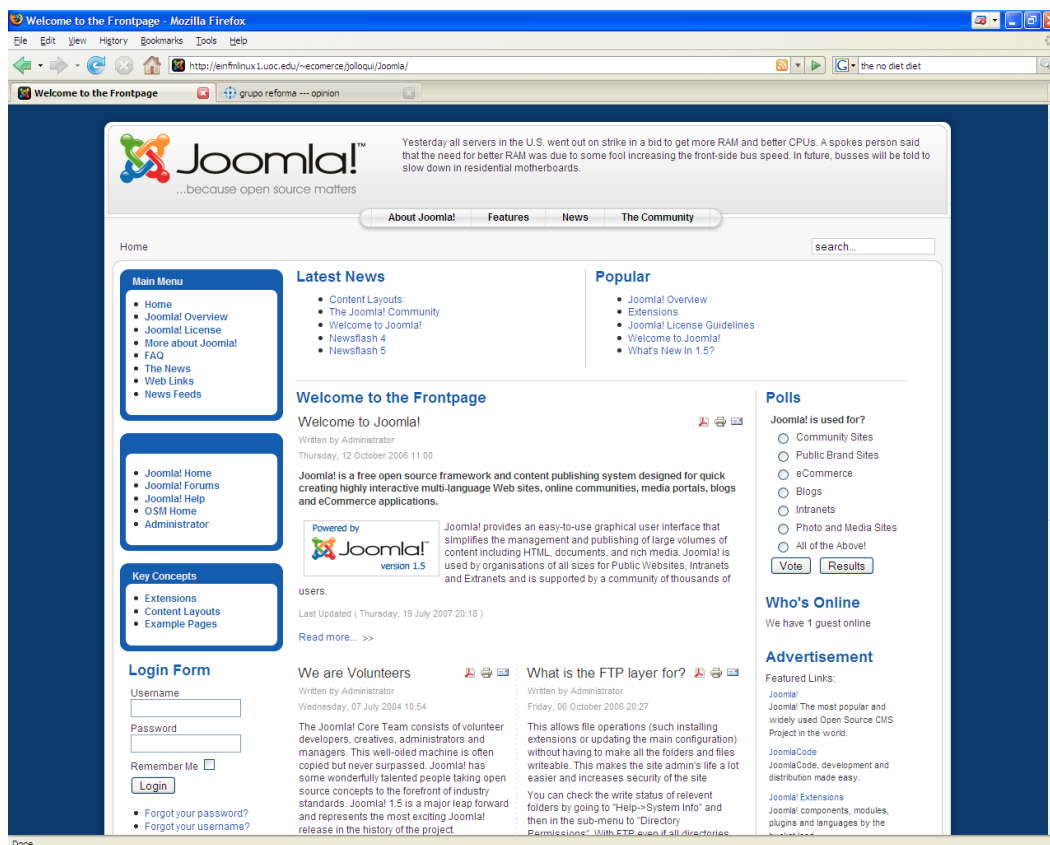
Welcome to the Frontpage - Mozilla Firefox

File Edit View History Bookmarks Tools Help

http://einfmlinux1.uoc.edu/~ecomerce/jolloqui/Joomla/

the no diet diet

Welcome to the Frontpage

grupo reforma --- opinion

Joomla!™
...because open source matters

Yesterday all servers in the U.S. went out on strike in a bid to get more RAM and better CPUs. A spokes person said that the need for better RAM was due to some fool increasing the front-side bus speed. In future, busses will be told to slow down in residential motherboards.

About Joomla! | Features | News | The Community

Home

search...

Main Menu
- Home
- Joomla! Overview
- Joomla! License
- More about Joomla!
- FAQ
- The News
- Web Links
- News Feeds

- Joomla! Home
- Joomla! Forums
- Joomla! Help
- OSM Home
- Administrator

Key Concepts
- Extensions
- Content Layouts
- Example Pages

Login Form
Username

Password

Remember Me
Login
- Forgot your password?
- Forgot your username?

Latest News
- Content Layouts
- The Joomla! Community
- Welcome to Joomla!
- Newsflash 4
- Newsflash 5

Popular
- Joomla! Overview
- Extensions
- Joomla! License Guidelines
- Welcome to Joomla!
- What's New In 1.5?

Welcome to the Frontpage

Welcome to Joomla!
Written by Administrator
Thursday, 12 October 2006 11:00

Joomla! is a free open source framework and content publishing system designed for quick creating highly interactive multi-language Web sites, online communities, media portals, blogs and eCommerce applications.

Powered by Joomla! version 1.5

Joomla! provides an easy-to-use graphical user interface that simplifies the management and publishing of large volumes of content including HTML, documents, and rich media. Joomla! is used by organisations of all sizes for Public Websites, Intranets and Extranets and is supported by a community of thousands of users.

Last Updated ( Thursday, 19 July 2007 20:18 )

Read more... >>

We are Volunteers
Written by Administrator
Wednesday, 07 July 2004 10:54

The Joomla! Core Team consists of volunteer developers, creatives, administrators and managers. This well-oiled machine is often copied but never surpassed. Joomla! has some wonderfully talented people taking open source concepts to the forefront of industry standards. Joomla! 1.5 is a major leap forward and represents the most exciting Joomla! release in the history of the project.

What is the FTP layer for?
Written by Administrator
Friday, 06 October 2006 20:27

This allows file operations (such installing extensions or updating the main configuration) without having to make all the folders and files writeable. This makes the site admin's life a lot easier and increases security of the site

You can check the write status of relevent folders by going to "Help->System Info" and then in the sub-menu to "Directory Permissions". With FTP even if all directories

Polls
Joomla! is used for?
Community Sites
Public Brand Sites
eCommerce
Blogs
Intranets
Photo and Media Sites
All of the Above!
Vote | Results

Who's Online
We have 1 guest online

Advertisement
Featured Links:
Joomla!
Joomla! The most popular and widely used Open Source CMS Project in the world.
JoomlaCode
JoomlaCode, development and distribution made easy.
Joomla! Extensions
Joomla! components, modules, plugins and languages by the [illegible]

Done